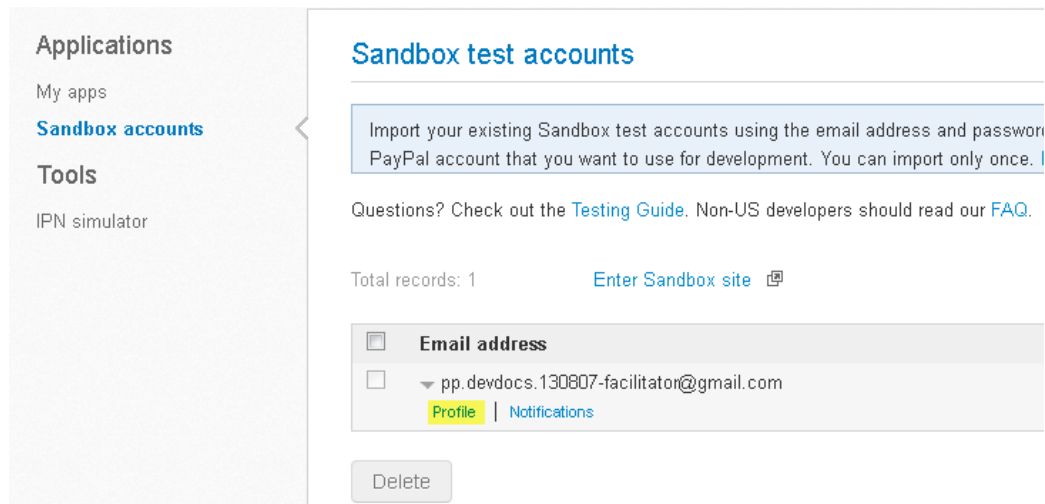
Applications

My apps

Sandbox accounts

Tools

IPN simulator

Sandbox test accounts

Import your existing Sandbox test accounts using the email address and passwor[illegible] PayPal account that you want to use for development. You can import only once. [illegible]

Questions? Check out the Testing Guide. Non-US developers should read our FAQ.

Total records: 1

Enter Sandbox site

| | Email address |
|---|---|
| | pp.devdocs.130807-facilitator@gmail.com Profile \| Notifications |

Delete